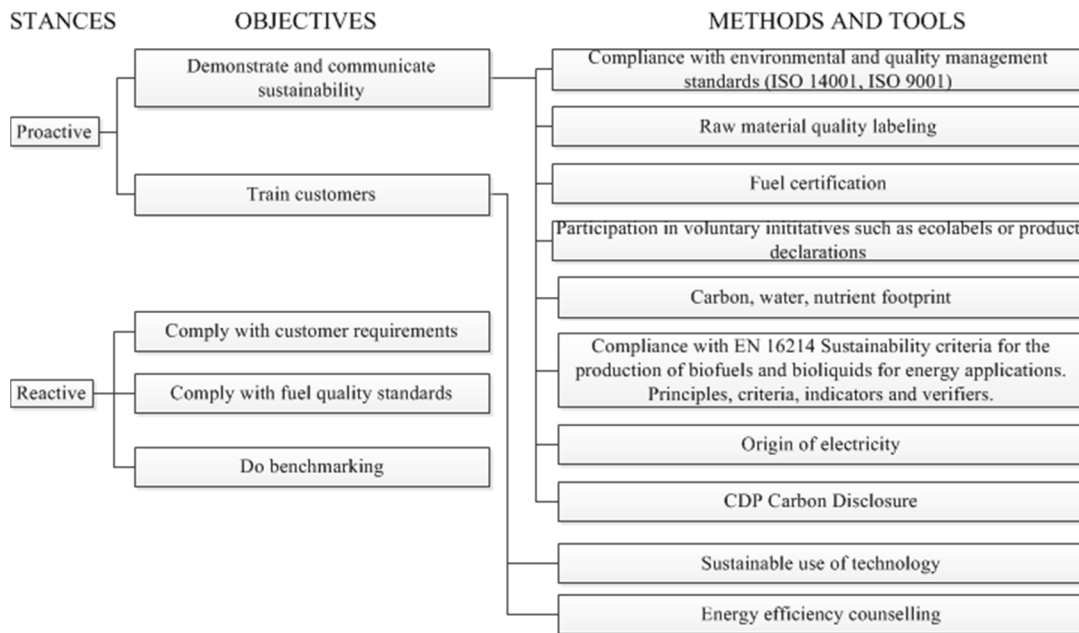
STANCES

OBJECTIVES

METHODS AND TOOLS

Proactive

Demonstrate and communicate sustainability

Train customers

Reactive

Comply with customer requirements

Comply with fuel quality standards

Do benchmarking

Compliance with environmental and quality management standards (ISO 14001, ISO 9001)

Raw material quality labeling

Fuel certification

Participation in voluntary inititatives such as ecolabels or product declarations

Carbon, water, nutrient footprint

Compliance with EN 16214 Sustainability criteria for the production of biofuels and bioliquids for energy applications. Principles, criteria, indicators and verifiers.

Origin of electricity

CDP Carbon Disclosure

Sustainable use of technology

Energy efficiency counselling